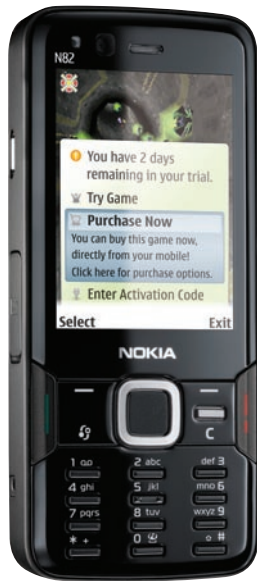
N82

You have 2 days remaining in your trial.

Try Game

Purchase Now

You can buy this game now, directly from your mobile! Click here for purchase options.

Enter Activation Code

Select

Exit

NOKIA

C

1 oo

2 abc

def 3

4 ghi

5 jkl

mno 6

7 pqrs

8 tuv

wxyz 9

\* +

0

\#